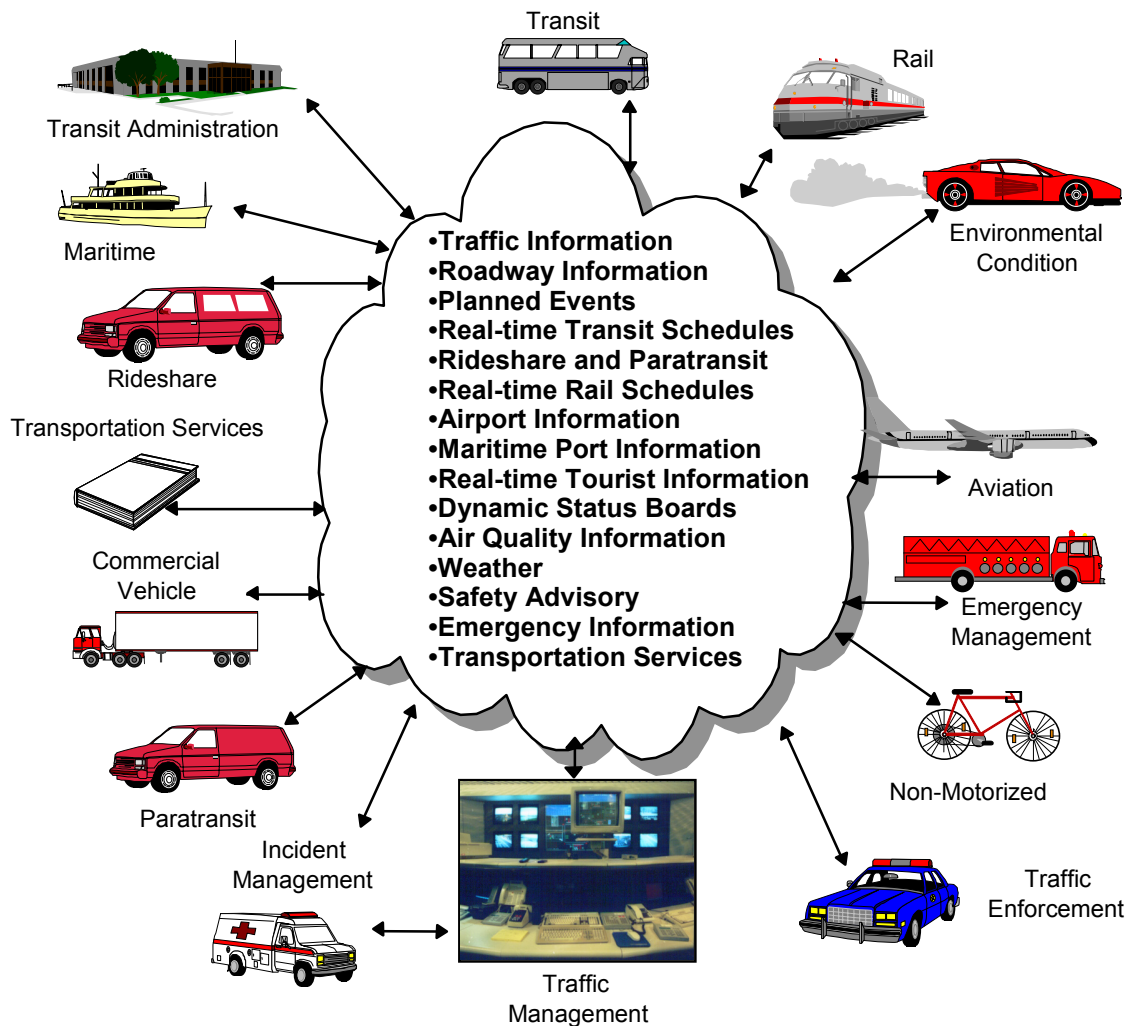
Transit

Rail

Transit Administration

Maritime

Environmental Condition

Rideshare

Transportation Services

•Traffic Information
•Roadway Information
•Planned Events
•Real-time Transit Schedules
•Rideshare and Paratransit
•Real-time Rail Schedules
•Airport Information
•Maritime Port Information
•Real-time Tourist Information
•Dynamic Status Boards
•Air Quality Information
•Weather
•Safety Advisory
•Emergency Information
•Transportation Services

Aviation

Commercial Vehicle

Emergency Management

Non-Motorized

Paratransit

Incident Management

Traffic Enforcement

Traffic Management